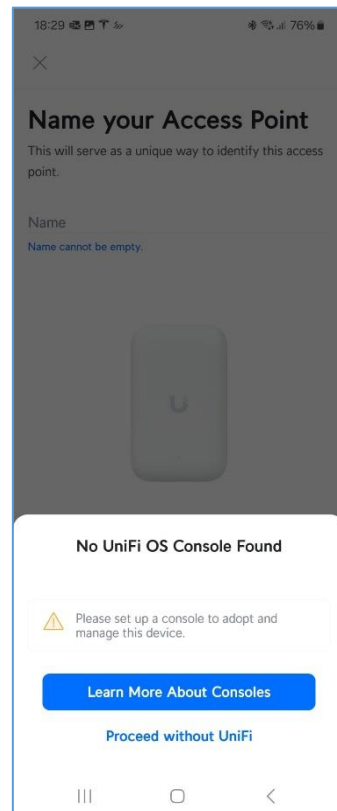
18:29 76%

Name your Access Point

This will serve as a unique way to identify this access point.

Name

Name cannot be empty.

No UniFi OS Console Found

Please set up a console to adopt and manage this device.

Learn More About Consoles

Proceed without UniFi